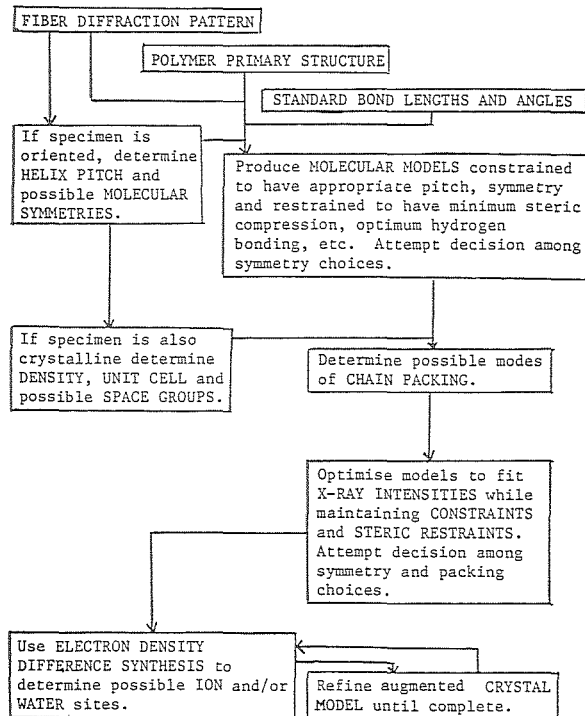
FIBER DIFFRACTION PATTERN

POLYMER PRIMARY STRUCTURE

STANDARD BOND LENGTHS AND ANGLES

If specimen is oriented, determine HELIX PITCH and possible MOLECULAR SYMMETRIES.

Produce MOLECULAR MODELS constrained to have appropriate pitch, symmetry and restrained to have minimum steric compression, optimum hydrogen bonding, etc. Attempt decision among symmetry choices.

If specimen is also crystalline determine DENSITY, UNIT CELL and possible SPACE GROUPS.

Determine possible modes of CHAIN PACKING.

Optimise models to fit X-RAY INTENSITIES while maintaining CONSTRAINTS and STERIC RESTRAINTS. Attempt decision among symmetry and packing choices.

Use ELECTRON DENSITY DIFFERENCE SYNTHESIS to determine possible ION and/or WATER sites.

Refine augmented CRYSTAL MODEL until complete.